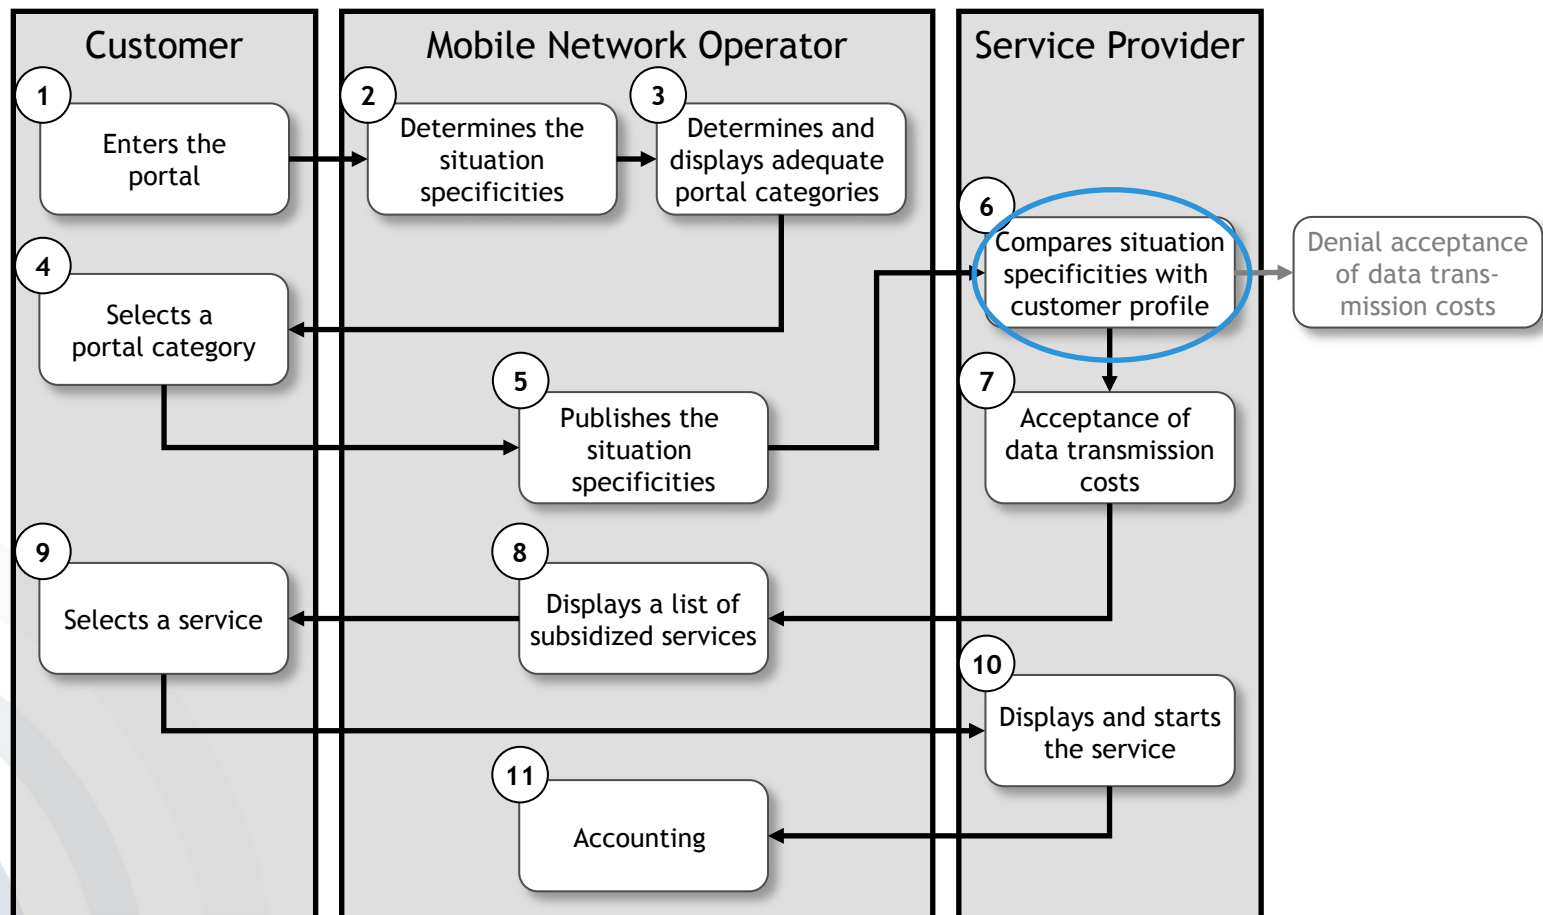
Customer

Mobile Network Operator

Service Provider

1
Enters the portal

2
Determines the situation specificities

3
Determines and displays adequate portal categories

4
Selects a portal category

5
Publishes the situation specificities

6
Compares situation specificities with customer profile

Denial acceptance of data transmission costs

7
Acceptance of data transmission costs

8
Displays a list of subsidized services

9
Selects a service

10
Displays and starts the service

11
Accounting